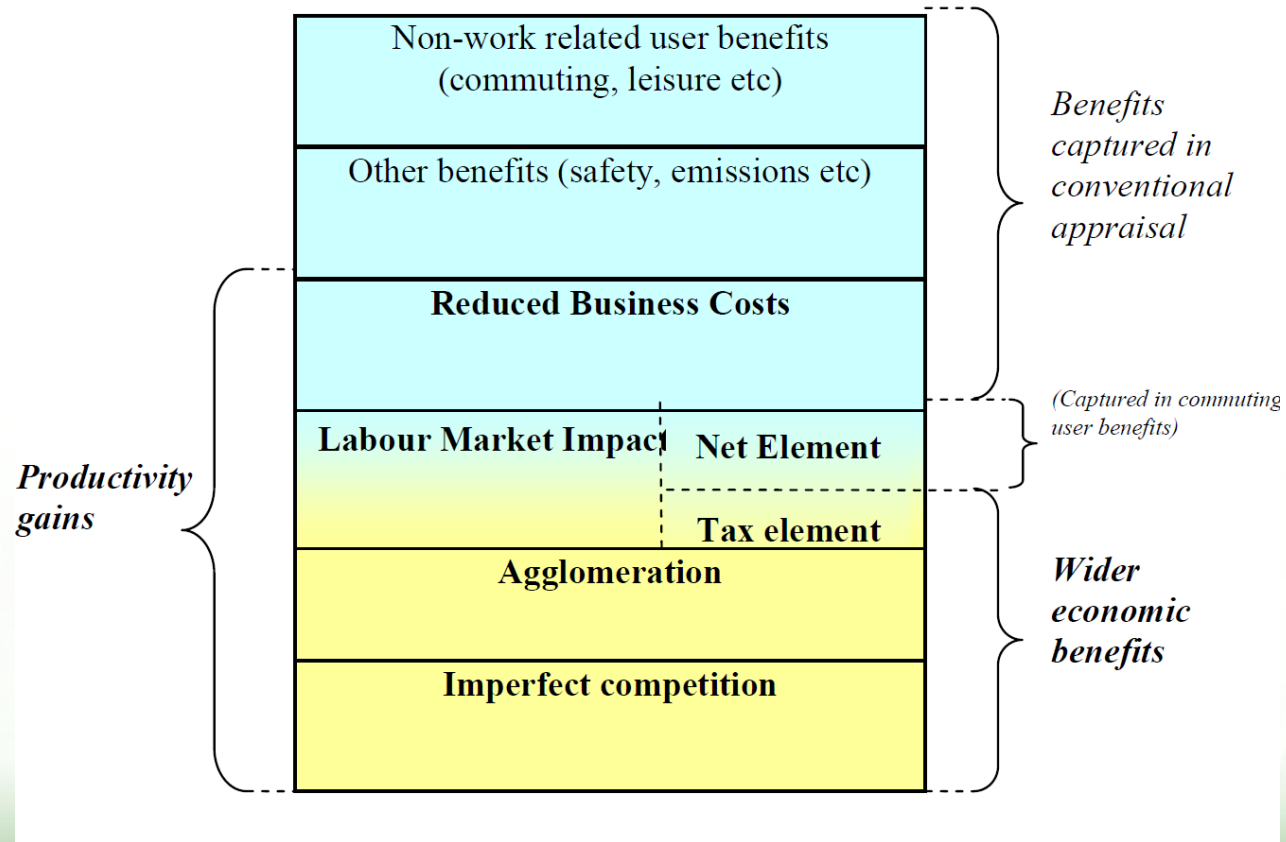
Non-work related user benefits (commuting, leisure etc)

Other benefits (safety, emissions etc)

Reduced Business Costs

Labour Market Impact

Net Element

Tax element

Agglomeration

Imperfect competition

Benefits captured in conventional appraisal

(Captured in commuting user benefits)

Wider economic benefits

Productivity gains